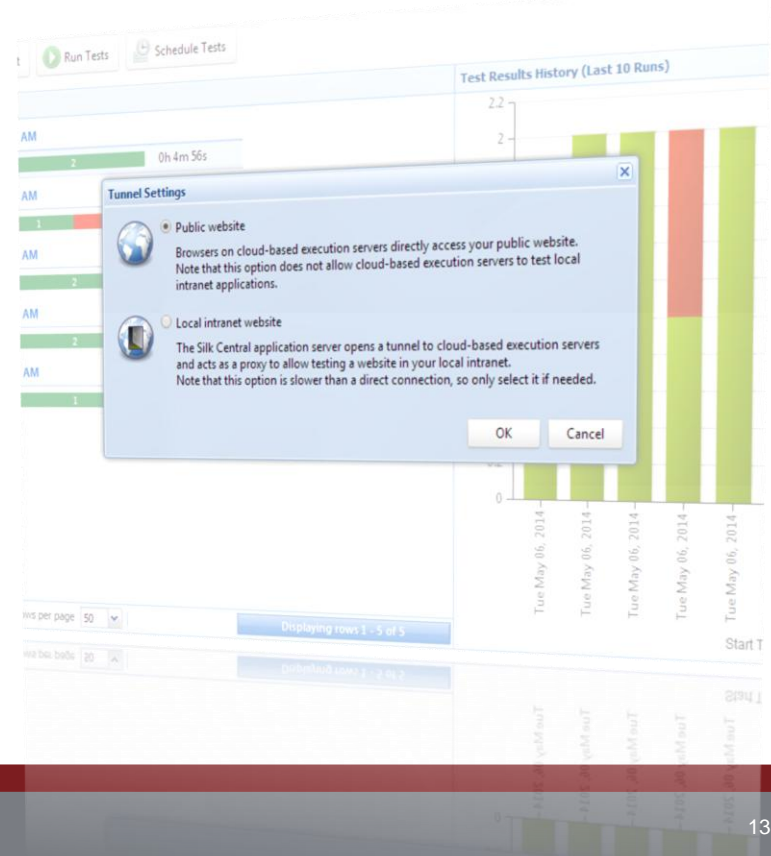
Run Tests

Schedule Tests

Test Results History (Last 10 Runs)

2.2

2

AM

2

0h 4m 56s

AM

1

AM

2

AM

2

AM

1

Tunnel Settings

Public website

Browsers on cloud-based execution servers directly access your public website. Note that this option does not allow cloud-based execution servers to test local intranet applications.

Local intranet website

The Silk Central application server opens a tunnel to cloud-based execution servers and acts as a proxy to allow testing a website in your local intranet. Note that this option is slower than a direct connection, so only select it if needed.

OK

Cancel

0

Tue May 06, 2014

Tue May 06, 2014

Tue May 06, 2014

Tue May 06, 2014

Tue May 06, 2014

ws per page 50

Displaying rows 1 - 5 of 5

Start T

13